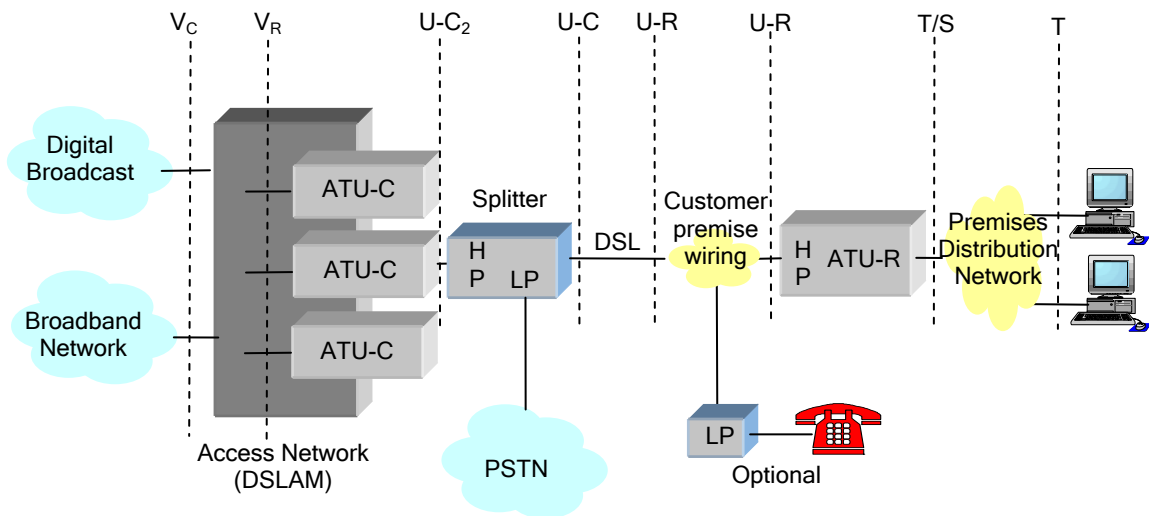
$V_C$ $V_R$ $U\text{-}C_2$ U-C U-R U-R T/S T

Digital Broadcast

Broadband Network

ATU-C

ATU-C

ATU-C

Access Network (DSLAM)

Splitter

H P LP

PSTN

DSL

Customer premise wiring

LP

Optional

H P ATU-R

Premises Distribution Network